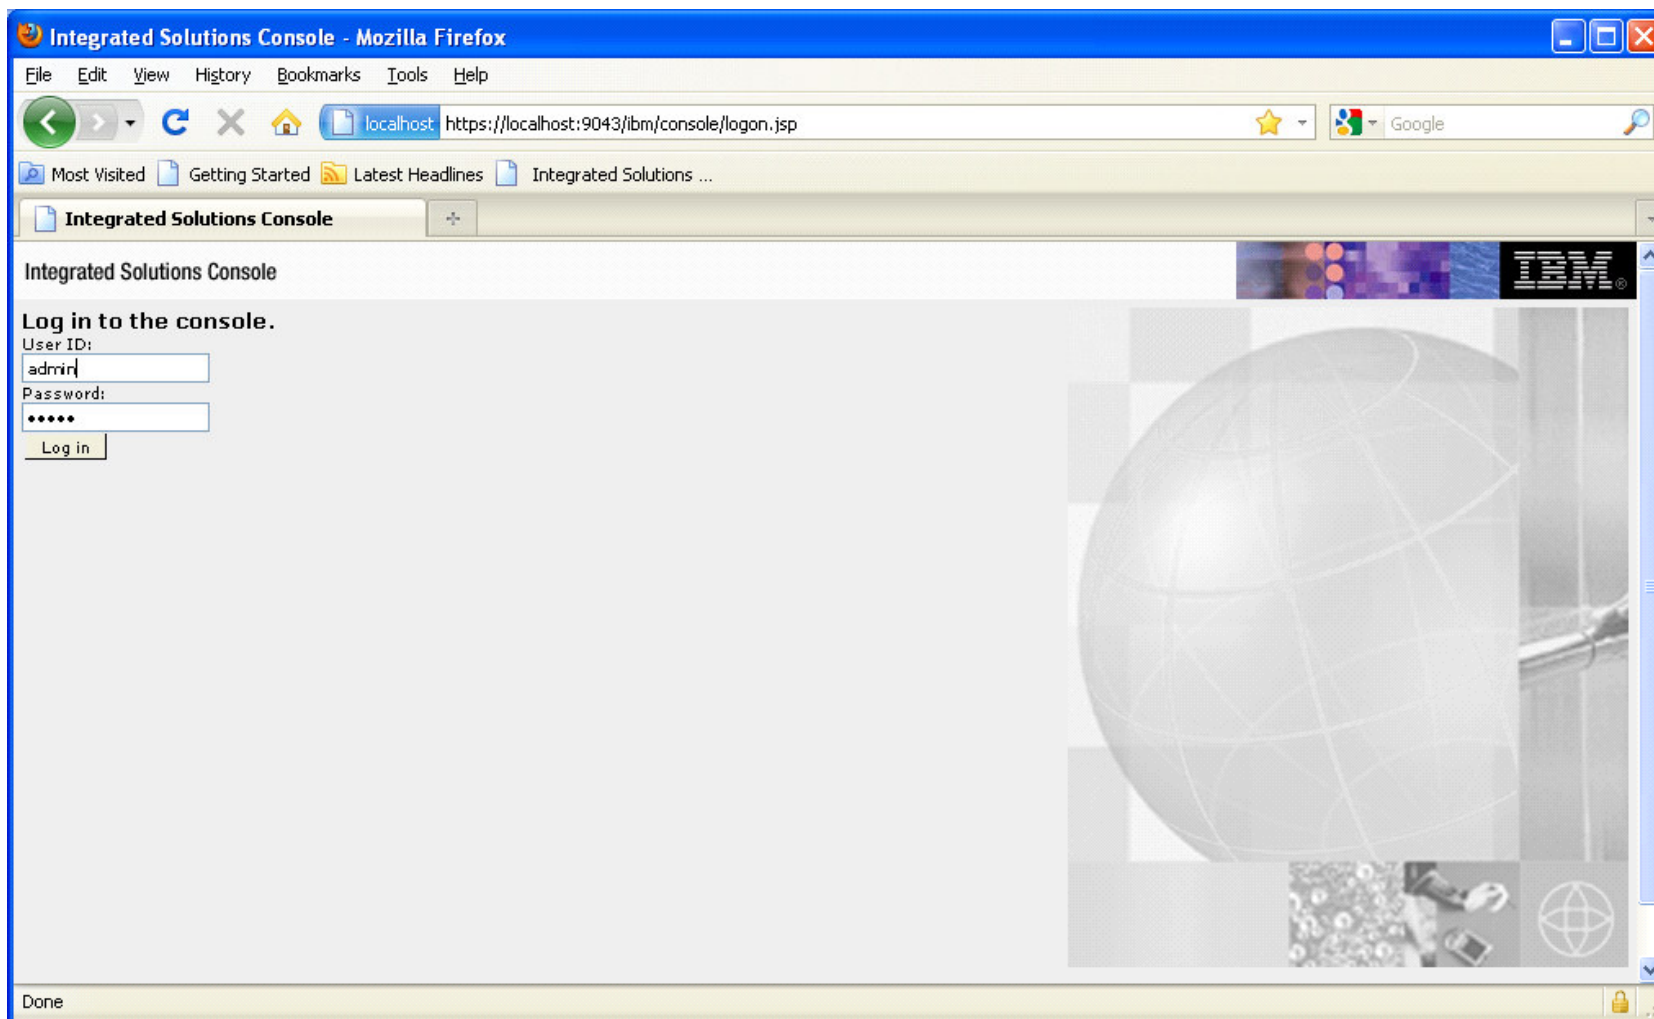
Integrated Solutions Console - Mozilla Firefox

File Edit View History Bookmarks Tools Help

localhost https://localhost:9043/ibm/console/logon.jsp

Google

Most Visited Getting Started Latest Headlines Integrated Solutions ...

Integrated Solutions Console

Integrated Solutions Console

IBM

Log in to the console.

User ID:

admin

Password:

•••••

Log in

Done